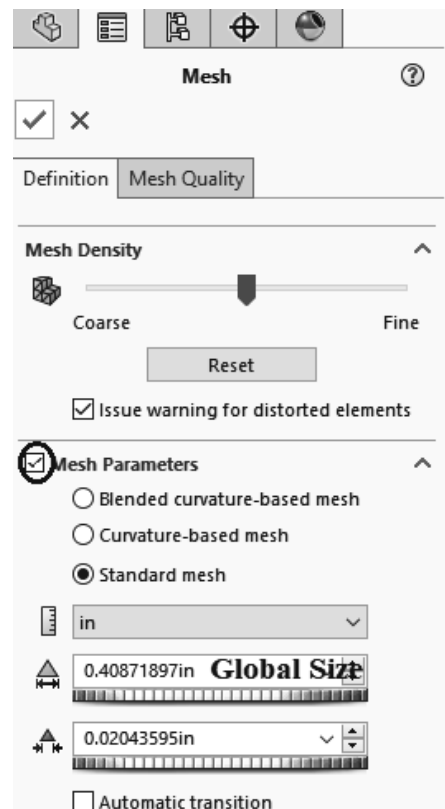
Mesh

Definition | Mesh Quality

Mesh Density

Coarse

Fine

Reset

Issue warning for distorted elements

Mesh Parameters

Blended curvature-based mesh

Curvature-based mesh

Standard mesh

in

0.40871897in Global Size

0.02043595in

Automatic transition